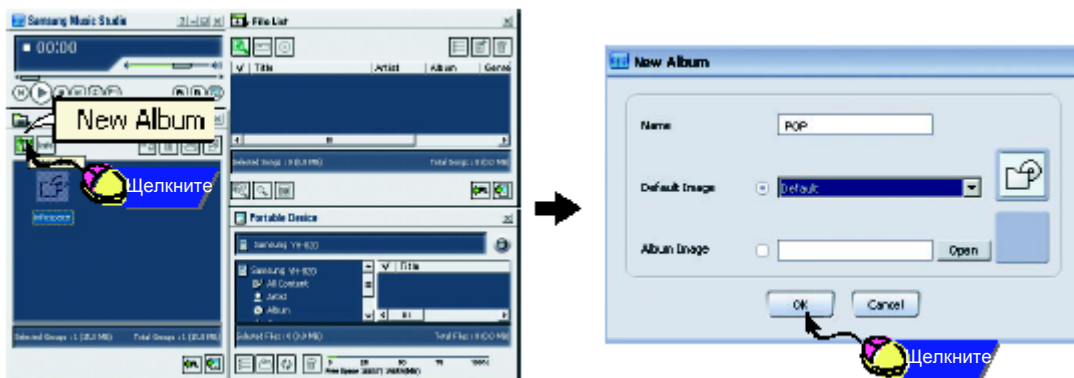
Samsung Music Studio
00:00
New Album
Щелкните
File List
Title
Artist
Album
Genre
Selected Songs : 0 (0.0 MB)
Total Songs : 0 (0.0 MB)
Portable Device
Samsung YH-820
Samsung YH-820
All Content
Artist
Album
Title
Selected Files : 0 (0.0 MB)
Total Files : 0 (0.0 MB)
Selected Groups : 1 (0.0 MB)
Total Groups : 1 (0.0 MB)

New Album
Name
POP
Default Image
Default
Album Image
Open
OK
Cancel
Щелкните